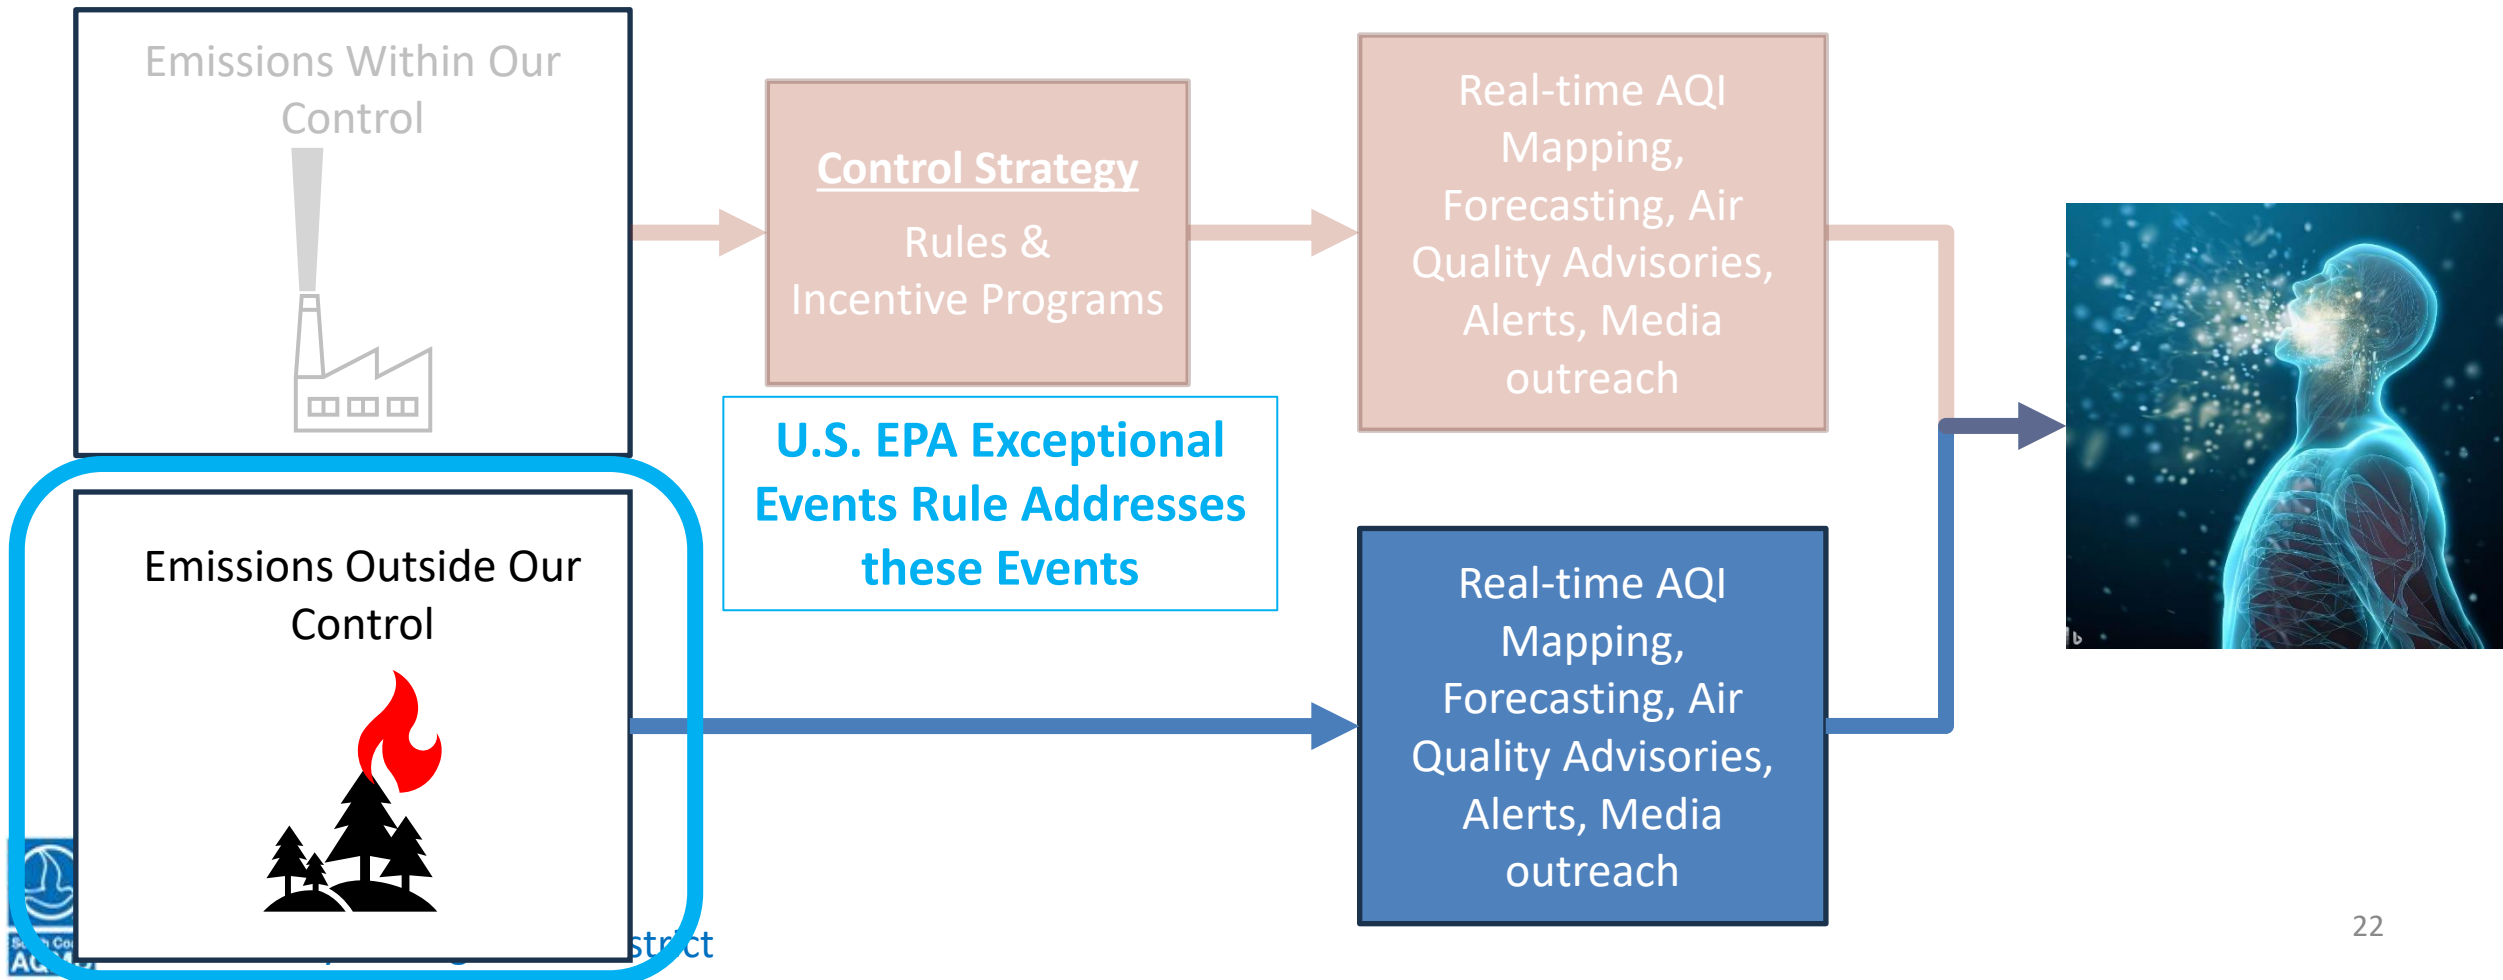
Emissions Within Our Control

Control Strategy

Rules & Incentive Programs

Real-time AQI Mapping, Forecasting, Air Quality Advisories, Alerts, Media outreach

U.S. EPA Exceptional Events Rule Addresses these Events

Emissions Outside Our Control

Real-time AQI Mapping, Forecasting, Air Quality Advisories, Alerts, Media outreach

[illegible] AQ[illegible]

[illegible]strict

22